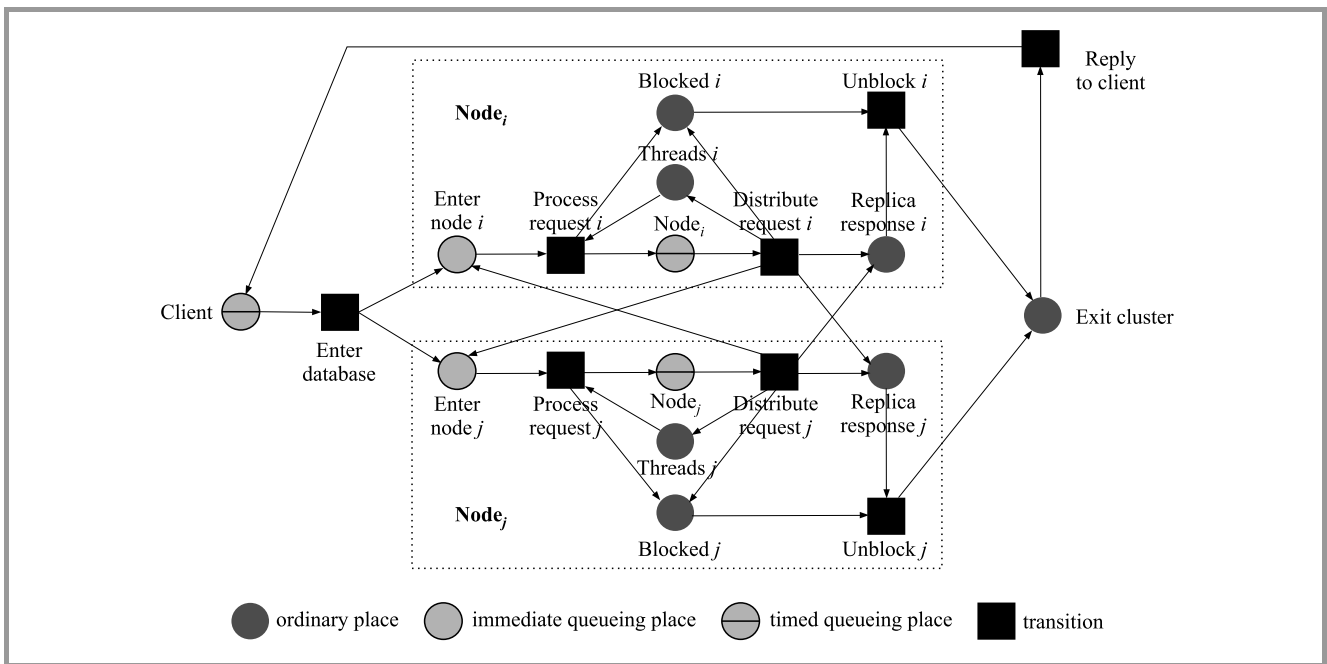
Reply to client

Blocked $i$

Unblock $i$

**Node$_i$**

Threads $i$

Enter node $i$

Process request $i$

Node$_i$

Distribute request $i$

Replica response $i$

Client

Enter database

Exit cluster

Enter node $j$

Process request $j$

Node$_j$

Distribute request $j$

Replica response $j$

Threads $j$

**Node$_j$**

Blocked $j$

Unblock $j$

ordinary place

immediate queueing place

timed queueing place

transition